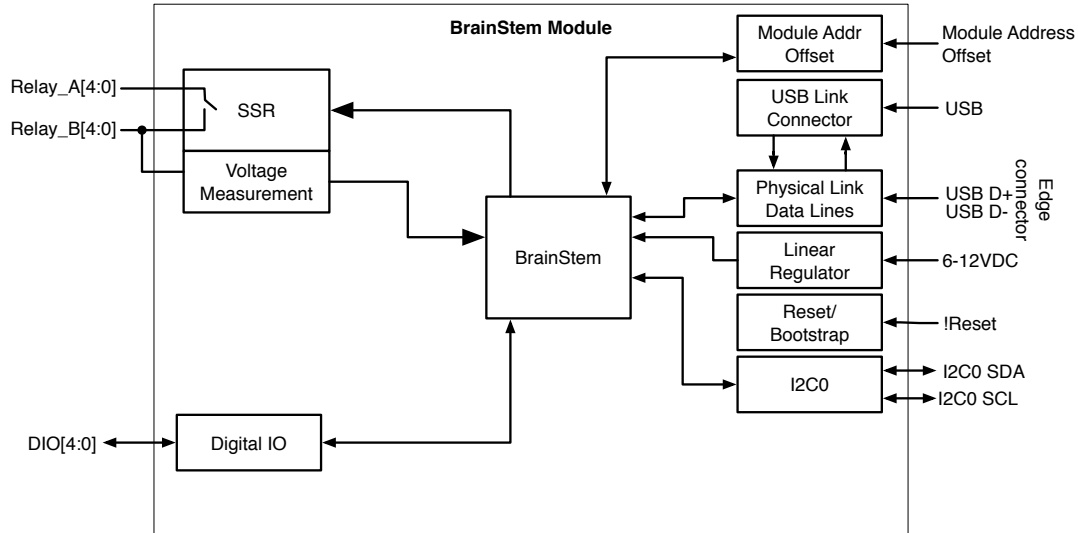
BrainStem Module

Relay_A[4:0]

Relay_B[4:0]

SSR

Voltage Measurement

BrainStem

Digital IO

DIO[4:0]

Module Addr Offset

Module Address Offset

USB Link Connector

USB

Physical Link Data Lines

USB D+
USB D-

Edge connector

Linear Regulator

6-12VDC

Reset/ Bootstrap

!Reset

I2C0

I2C0 SDA

I2C0 SCL